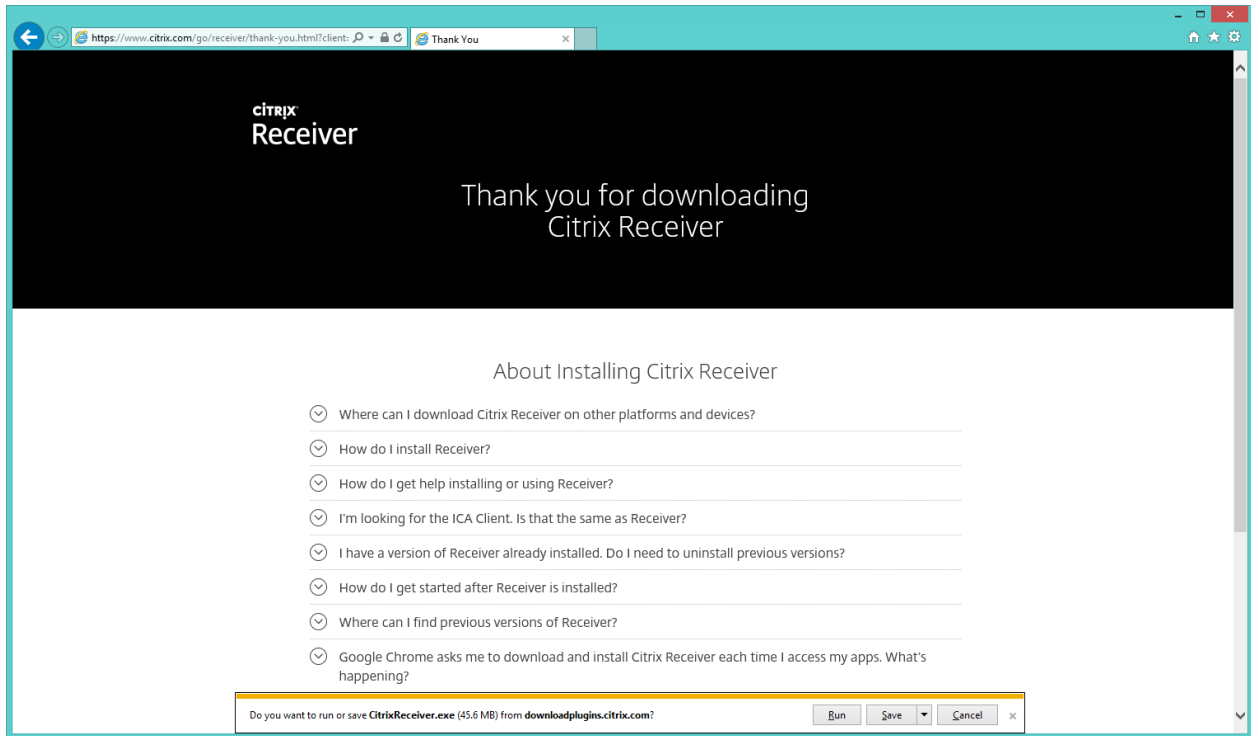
https://www.citrix.com/go/receiver/thank-you.html?client:

Thank You

CiTRiX
Receiver

Thank you for downloading Citrix Receiver

About Installing Citrix Receiver

Where can I download Citrix Receiver on other platforms and devices?

How do I install Receiver?

How do I get help installing or using Receiver?

I'm looking for the ICA Client. Is that the same as Receiver?

I have a version of Receiver already installed. Do I need to uninstall previous versions?

How do I get started after Receiver is installed?

Where can I find previous versions of Receiver?

Google Chrome asks me to download and install Citrix Receiver each time I access my apps. What's happening?

Do you want to run or save CitrixReceiver.exe (45.6 MB) from downloadplugins.citrix.com?

Run

Save

Cancel